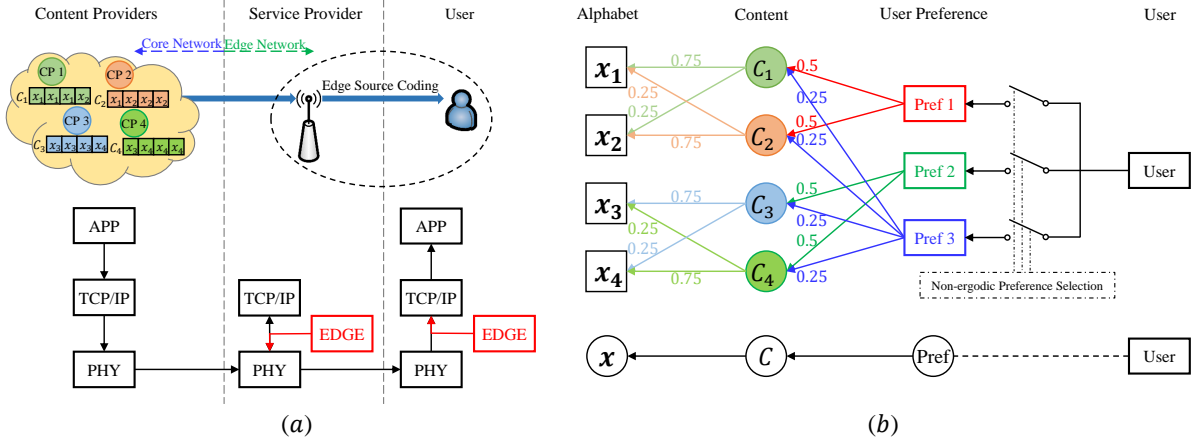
Content Providers

Service Provider

User

Core Network

Edge Network

CP 1

CP 2

$\mathcal{C}_1$ $x_1$ $x_1$ $x_1$ $x_2$ $\mathcal{C}_2$ $x_1$ $x_2$ $x_2$ $x_2$

CP 3

CP 4

$\mathcal{C}_3$ $x_3$ $x_3$ $x_3$ $x_4$ $\mathcal{C}_4$ $x_3$ $x_4$ $x_4$ $x_4$

Edge Source Coding

APP

TCP/IP

PHY

TCP/IP

EDGE

PHY

APP

TCP/IP

EDGE

PHY

$(a)$

Alphabet

Content

User Preference

User

$x_1$

$x_2$

$x_3$

$x_4$

0.75

0.25

0.25

0.75

0.75

0.25

0.25

0.75

$\mathcal{C}_1$

$\mathcal{C}_2$

$\mathcal{C}_3$

$\mathcal{C}_4$

0.5

0.25

0.5

0.25

0.5

0.25

0.5

0.25

Pref 1

Pref 2

Pref 3

User

Non-ergodic Preference Selection

$x$

$\mathcal{C}$

Pref

User

$(b)$